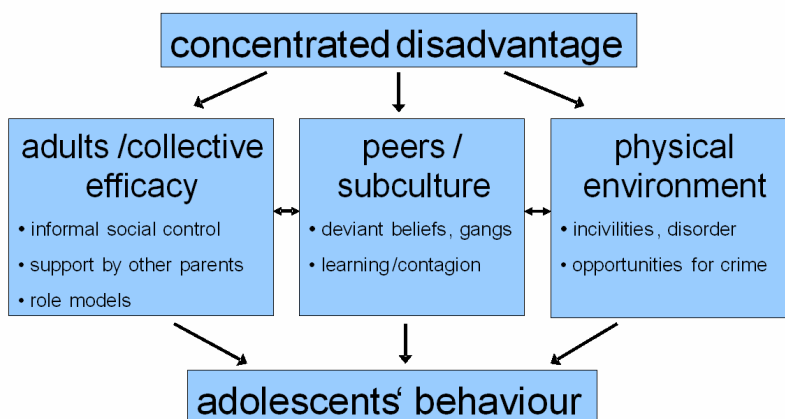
concentrated disadvantage

adults /collective efficacy
• informal social control
• support by other parents
• role models

peers / subculture
• deviant beliefs, gangs
• learning/contagion

physical environment
• incivilities, disorder
• opportunities for crime

adolescents‘ behaviour